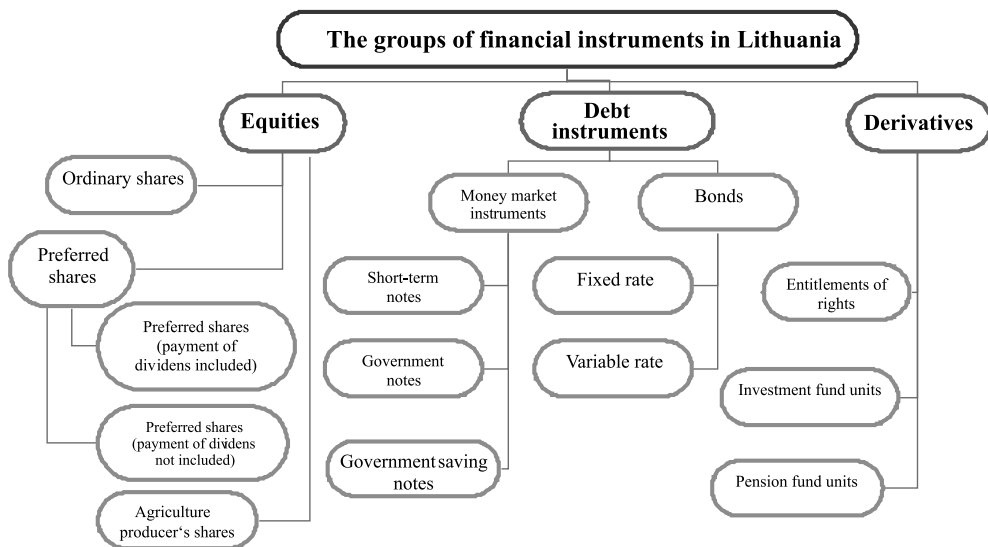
The groups of financial instruments in Lithuania

Equities

Debt instruments

Derivatives

Ordinary shares

Preferred shares

Preferred shares (payment of dividens included)

Preferred shares (payment of dividens not included)

Agriculture producer‘s shares

Money market instruments

Bonds

Short-term notes

Government notes

Governmentsaving notes

Fixed rate

Variable rate

Entitlements of rights

Investment fund units

Pension fund units